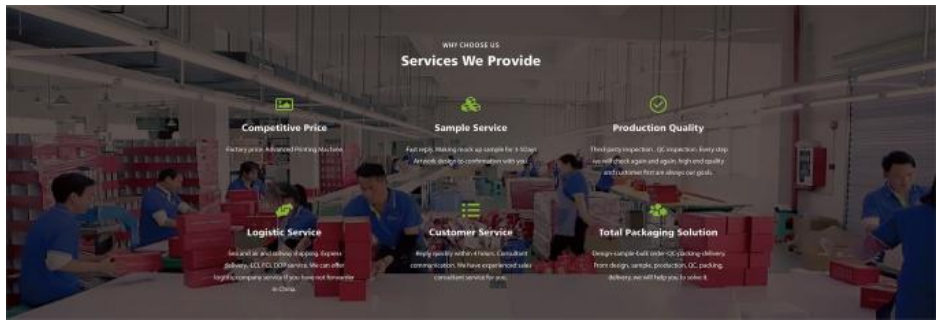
WHY CHOOSE US

Services We Provide

Competitive Price

Factory price. Advanced Printing Machine.

Sample Service

Fast reply. Making mock up sample for 3-5days. Artwork design to confirmation with you.

Production Quality

Third party inspection , QC inspection. Every step we will check again and again. high end quality and customer first are always our goals.

Logistic Service

Sea and air and railway shipping. Express delivery, LCL FCL DDP service. We can offer logistic company service if you have not forwarder in China.

Customer Service

Reply quickly within 4 hours. Consultant communication. We have experienced sales consultant service for you.

Total Packaging Solution

Design-sample-bulk order-QC-packing-delivery. From design, sample, production, QC, packing, delivery, we will help you to solve it.